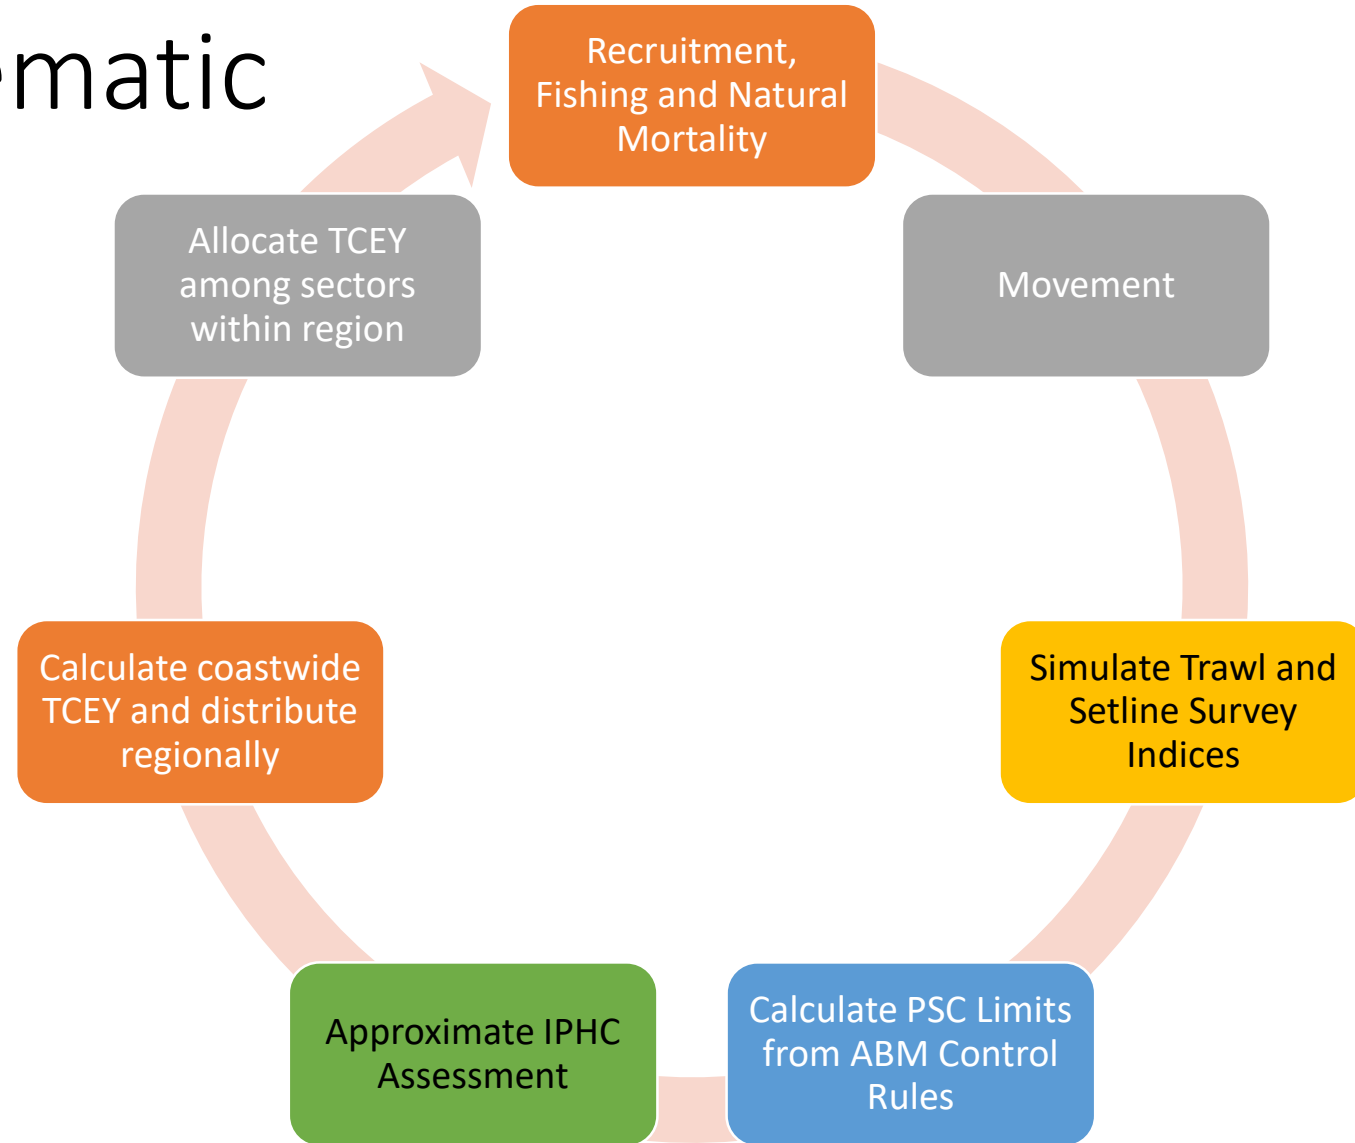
matic

Recruitment, Fishing and Natural Mortality

Movement

Simulate Trawl and Setline Survey Indices

Calculate PSC Limits from ABM Control Rules

Approximate IPHC Assessment

Calculate coastwide TCEY and distribute regionally

Allocate TCEY among sectors within region